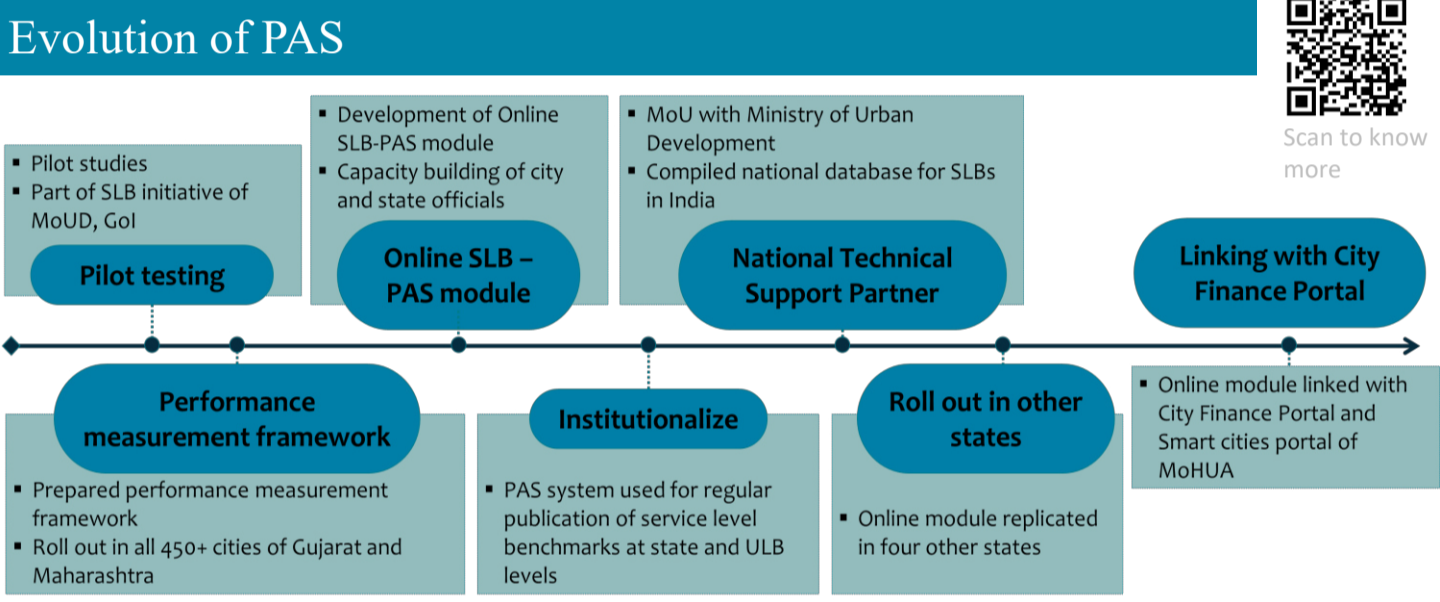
Evolution of PAS

Scan to know more

▪ Pilot studies
▪ Part of SLB initiative of MoUD, GoI

Pilot testing

▪ Development of Online SLB-PAS module
▪ Capacity building of city and state officials

Online SLB – PAS module

▪ MoU with Ministry of Urban Development
▪ Compiled national database for SLBs in India

National Technical Support Partner

Linking with City Finance Portal

Performance measurement framework

▪ Prepared performance measurement framework
▪ Roll out in all 450+ cities of Gujarat and Maharashtra

Institutionalize

▪ PAS system used for regular publication of service level benchmarks at state and ULB levels

Roll out in other states

▪ Online module replicated in four other states

▪ Online module linked with City Finance Portal and Smart cities portal of MoHUA